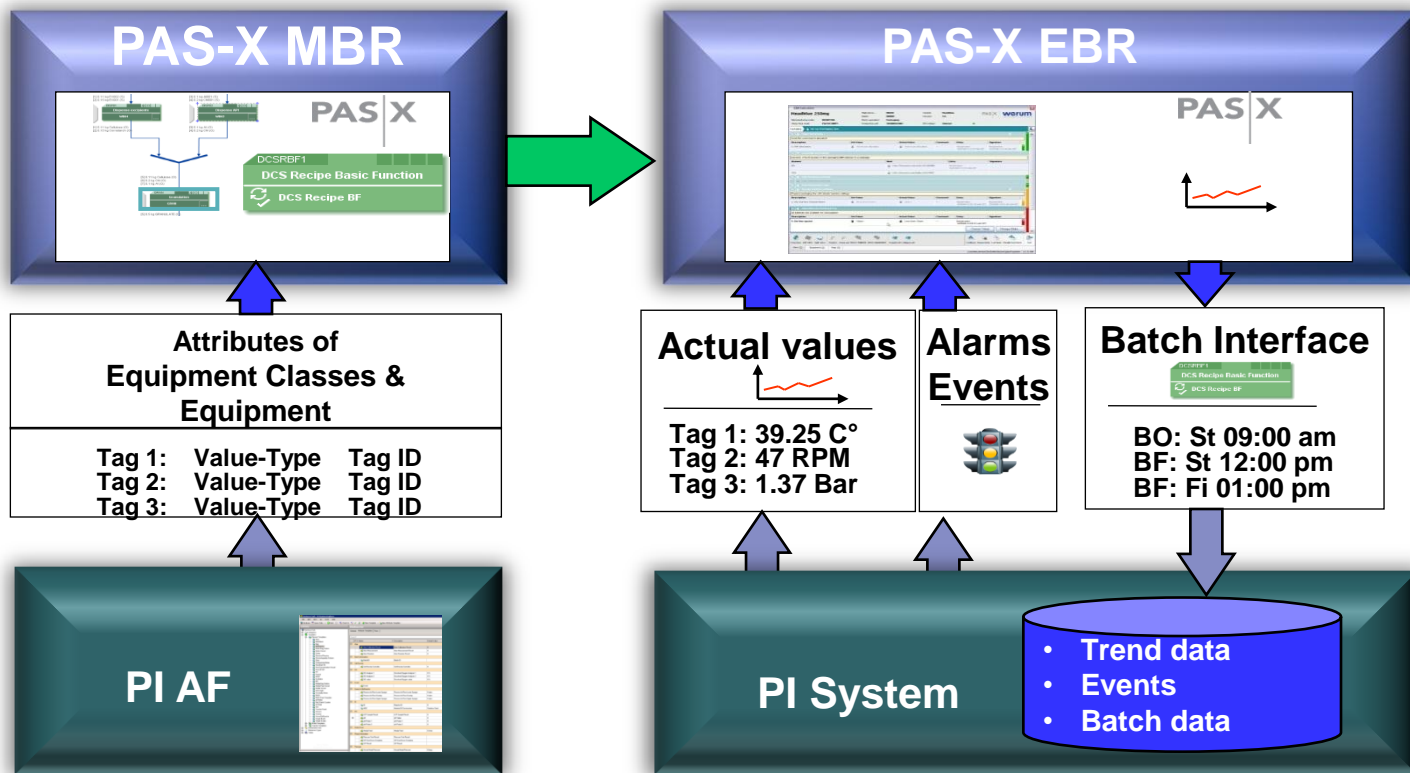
PAS-X MBR

PAS X

DCSRBF1
DCS Recipe Basic Function
DCS Recipe BF

PAS-X EBR

PAS X

werum

Attributes of Equipment Classes & Equipment

| Tag 1: | Value-Type | Tag ID |
|---|---|---|
| Tag 2: | Value-Type | Tag ID |
| Tag 3: | Value-Type | Tag ID |

Actual values

Tag 1: 39.25 C°
Tag 2: 47 RPM
Tag 3: 1.37 Bar

Alarms
Events

Batch Interface

DCSRBF1
DCS Recipe Basic Function
DCS Recipe BF

BO: St 09:00 am
BF: St 12:00 pm
BF: Fi 01:00 pm

PI AF

PI System

• Trend data
• Events
• Batch data